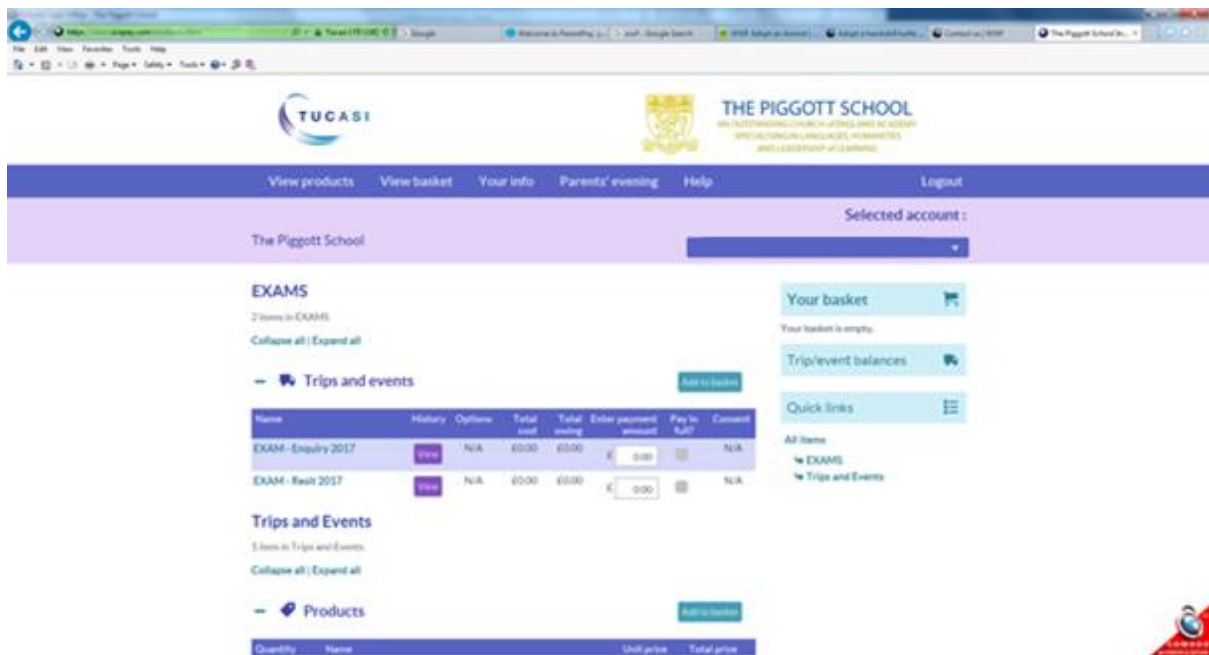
File Edit View Favorites Tools Help

Google | Welcome to ParentPay | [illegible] - Google Search | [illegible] | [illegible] | Contact us | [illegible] | The Piggott School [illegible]

TUCASI

THE PIGGOTT SCHOOL
AN OUTSTANDING CHURCH of ENGLAND ACADEMY SPECIALISING IN LANGUAGES, HUMANITIES AND LEADERSHIP of LEARNING

View products | View basket | Your info | Parents' evening | Help | Logout

Selected account :

The Piggott School

EXAMS

2 items in EXAMS

Collapse all | Expand all

— Trips and events

Add to basket

| Name | History | Options | Total cost | Total owing | Enter payment amount | Pay in full? | Consent |
|---|---|---|---|---|---|---|---|
| EXAM - Enquiry 2017 | View | N/A | £0.00 | £0.00 | £ 0.00 | | N/A |
| EXAM - Resit 2017 | View | N/A | £0.00 | £0.00 | £ 0.00 | | N/A |

Trips and Events

5 items in Trips and Events

Collapse all | Expand all

— Products

Add to basket

| Quantity | Name | Unit price | Total price |
|---|---|---|---|

Your basket

Your basket is empty.

Trip/event balances

Quick links

All items
EXAMS
Trips and Events